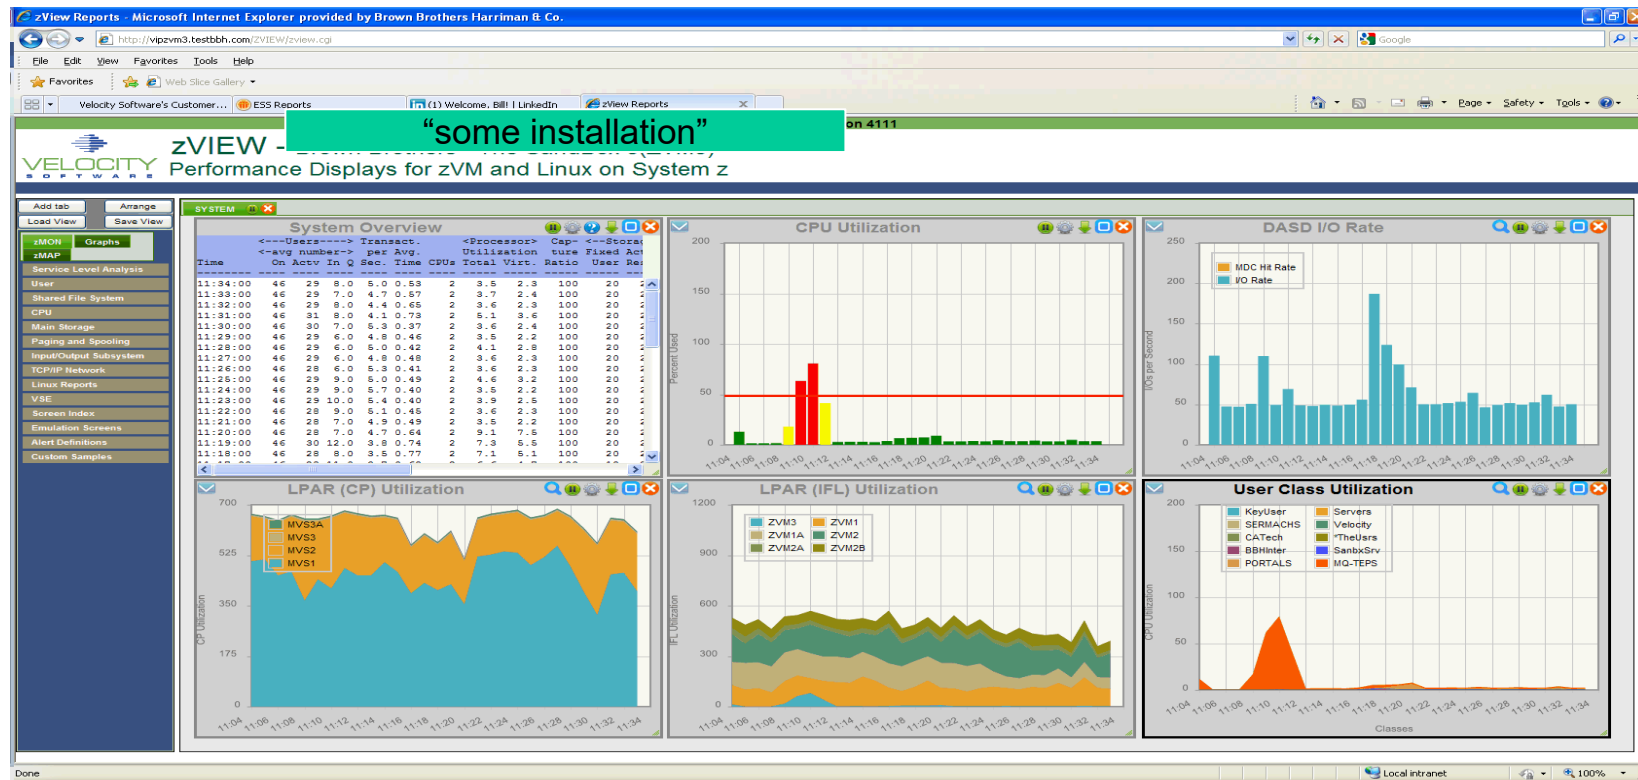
zView Reports - Microsoft Internet Explorer provided by Brown Brothers Harriman & Co.

http://vipzvm3.testbbh.com/ZVIEW/zview.cgi

Google

File Edit View Favorites Tools Help

Favorites Web Slice Gallery

Velocity Software's Customer... ESS Reports (1) Welcome, Bill! | LinkedIn zView Reports

Page Safety Tools

"some installation"

on 4111

VELOCITY SOFTWARE

zVIEW -

Performance Displays for zVM and Linux on System z

Add tab Arrange
Load View Save View

zMON Graphs
zMAP
Service Level Analysis
User
Shared File System
CPU
Main Storage
Paging and Spooling
Input/Output Subsystem
TCP/IP Network
Linux Reports
VSE
Screen Index
Emulation Screens
Alert Definitions
Custom Samples

SYSTEM

System Overview

| Time | <---Users----> <-avg number-> On | Actv | In Q | Transact. per Sec. | Avg. Time | <Processor> Utilization CPUs | Total | Virt. | Cap- ture Ratio | <--Storag Fixed User | Act Res |
|---|---|---|---|---|---|---|---|---|---|---|---|
| 11:34:00 | 46 | 29 | 8.0 | 5.0 | 0.53 | 2 | 3.5 | 2.3 | 100 | 20 | |
| 11:33:00 | 46 | 29 | 7.0 | 4.7 | 0.57 | 2 | 3.7 | 2.4 | 100 | 20 | |
| 11:32:00 | 46 | 29 | 8.0 | 4.4 | 0.65 | 2 | 3.6 | 2.3 | 100 | 20 | |
| 11:31:00 | 46 | 31 | 8.0 | 4.1 | 0.73 | 2 | 5.1 | 3.6 | 100 | 20 | |
| 11:30:00 | 46 | 30 | 7.0 | 5.3 | 0.37 | 2 | 3.6 | 2.4 | 100 | 20 | |
| 11:29:00 | 46 | 29 | 6.0 | 4.8 | 0.46 | 2 | 3.5 | 2.2 | 100 | 20 | |
| 11:28:00 | 46 | 29 | 6.0 | 5.0 | 0.42 | 2 | 4.1 | 2.8 | 100 | 20 | |
| 11:27:00 | 46 | 29 | 6.0 | 4.8 | 0.48 | 2 | 3.6 | 2.3 | 100 | 20 | |
| 11:26:00 | 46 | 28 | 6.0 | 5.3 | 0.41 | 2 | 3.6 | 2.3 | 100 | 20 | |
| 11:25:00 | 46 | 29 | 9.0 | 5.0 | 0.49 | 2 | 4.6 | 3.2 | 100 | 20 | |
| 11:24:00 | 46 | 29 | 9.0 | 5.7 | 0.40 | 2 | 3.5 | 2.2 | 100 | 20 | |
| 11:23:00 | 46 | 29 | 10.0 | 5.4 | 0.40 | 2 | 3.9 | 2.5 | 100 | 20 | |
| 11:22:00 | 46 | 28 | 9.0 | 5.1 | 0.45 | 2 | 3.6 | 2.3 | 100 | 20 | |
| 11:21:00 | 46 | 28 | 7.0 | 4.9 | 0.49 | 2 | 3.5 | 2.2 | 100 | 20 | |
| 11:20:00 | 46 | 28 | 7.0 | 4.7 | 0.64 | 2 | 9.1 | 7.5 | 100 | 20 | |
| 11:19:00 | 46 | 30 | 12.0 | 3.8 | 0.74 | 2 | 7.3 | 5.5 | 100 | 20 | |
| 11:18:00 | 46 | 28 | 8.0 | 3.5 | 0.77 | 2 | 7.1 | 5.1 | 100 | 20 | |

CPU Utilization
Percent Used
200 150 100 50 0
11:04 11:06 11:08 11:10 11:12 11:14 11:16 11:18 11:20 11:22 11:24 11:26 11:28 11:30 11:32 11:34

DASD I/O Rate
MDC Hit Rate
I/O Rate
I/Os per Second
250 200 150 100 50 0
11:04 11:06 11:08 11:10 11:12 11:14 11:16 11:18 11:20 11:22 11:24 11:26 11:28 11:30 11:32 11:34

LPAR (CP) Utilization
MVS3A MVS3 MVS2 MVS1
CP Utilization
700 525 350 175 0
11:04 11:06 11:08 11:10 11:12 11:14 11:16 11:18 11:20 11:22 11:24 11:26 11:28 11:30 11:32 11:34

LPAR (IFL) Utilization
ZVM3 ZVM1 ZVM1A ZVM2 ZVM2A ZVM2B
IFL Utilization
1200 900 600 300 0
11:04 11:06 11:08 11:10 11:12 11:14 11:16 11:18 11:20 11:22 11:24 11:26 11:28 11:30 11:32 11:34

User Class Utilization
KeyUser Servers SERMACHS Velocity CATech *TheUsrs BBHInter SanbxSrv PORTALS MQ-TEPS
CPU Utilization
200 150 100 50 0
11:04 11:06 11:08 11:10 11:12 11:14 11:16 11:18 11:20 11:22 11:24 11:26 11:28 11:30 11:32 11:34
Classes

Done Local intranet 100%